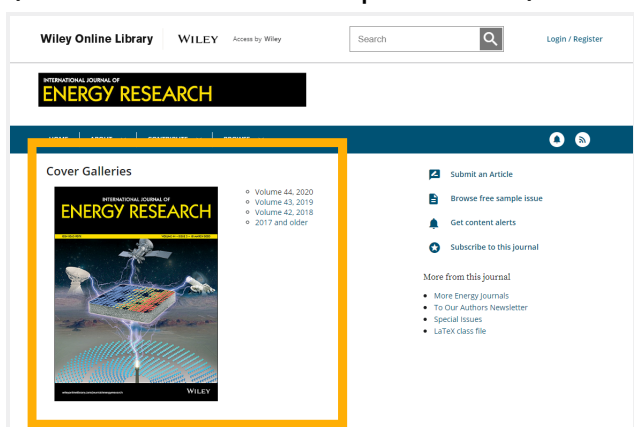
Wiley Online Library | WILEY Access by Wiley

Search

Login / Register

INTERNATIONAL JOURNAL OF
ENERGY RESEARCH

Cover Galleries

INTERNATIONAL JOURNAL OF
ENERGY RESEARCH

WILEY

- Volume 44, 2020
- Volume 43, 2019
- Volume 42, 2018
- 2017 and older

Submit an Article

Browse free sample issue

Get content alerts

Subscribe to this journal

More from this journal

- More Energy Journals
- To Our Authors Newsletter
- Special Issues
- LaTeX class file